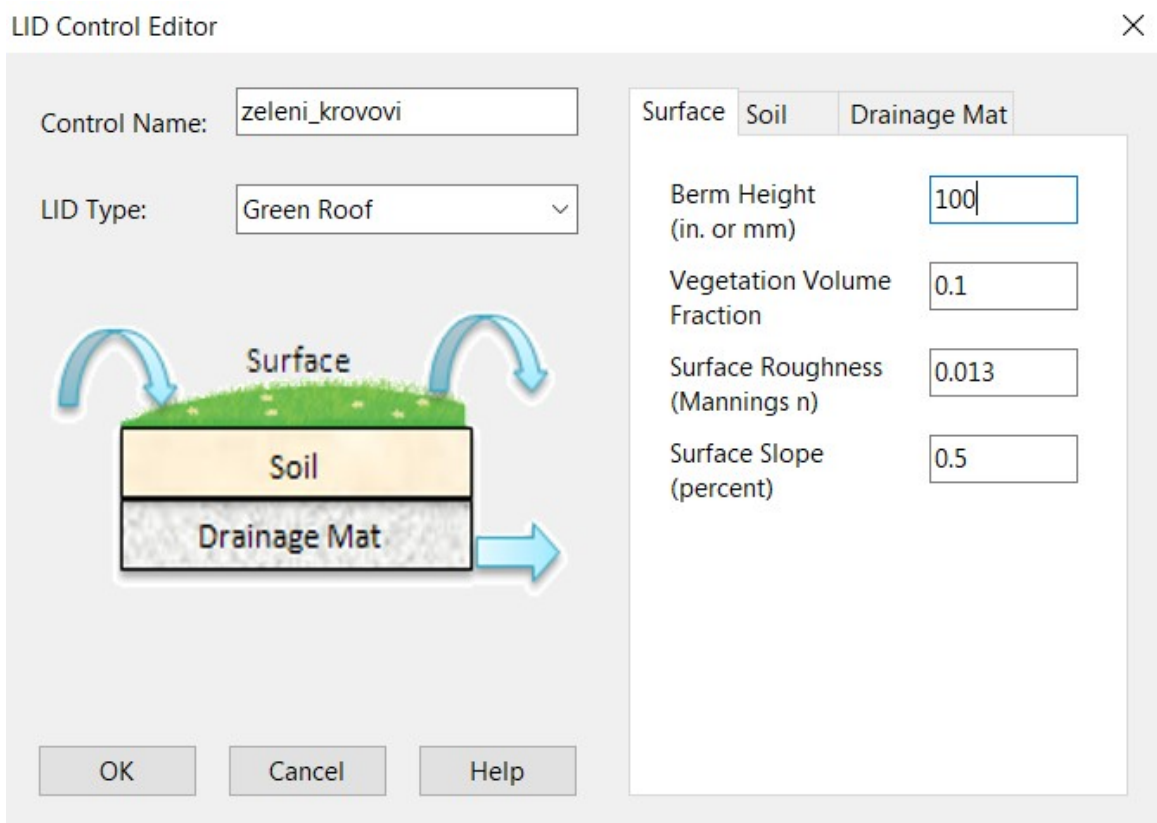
LID Control Editor

×

Control Name: zeleni_krovovi

LID Type: Green Roof

Surface

Soil

Drainage Mat

Surface | Soil | Drainage Mat

Berm Height (in. or mm) 100

Vegetation Volume Fraction 0.1

Surface Roughness (Mannings n) 0.013

Surface Slope (percent) 0.5

OK | Cancel | Help